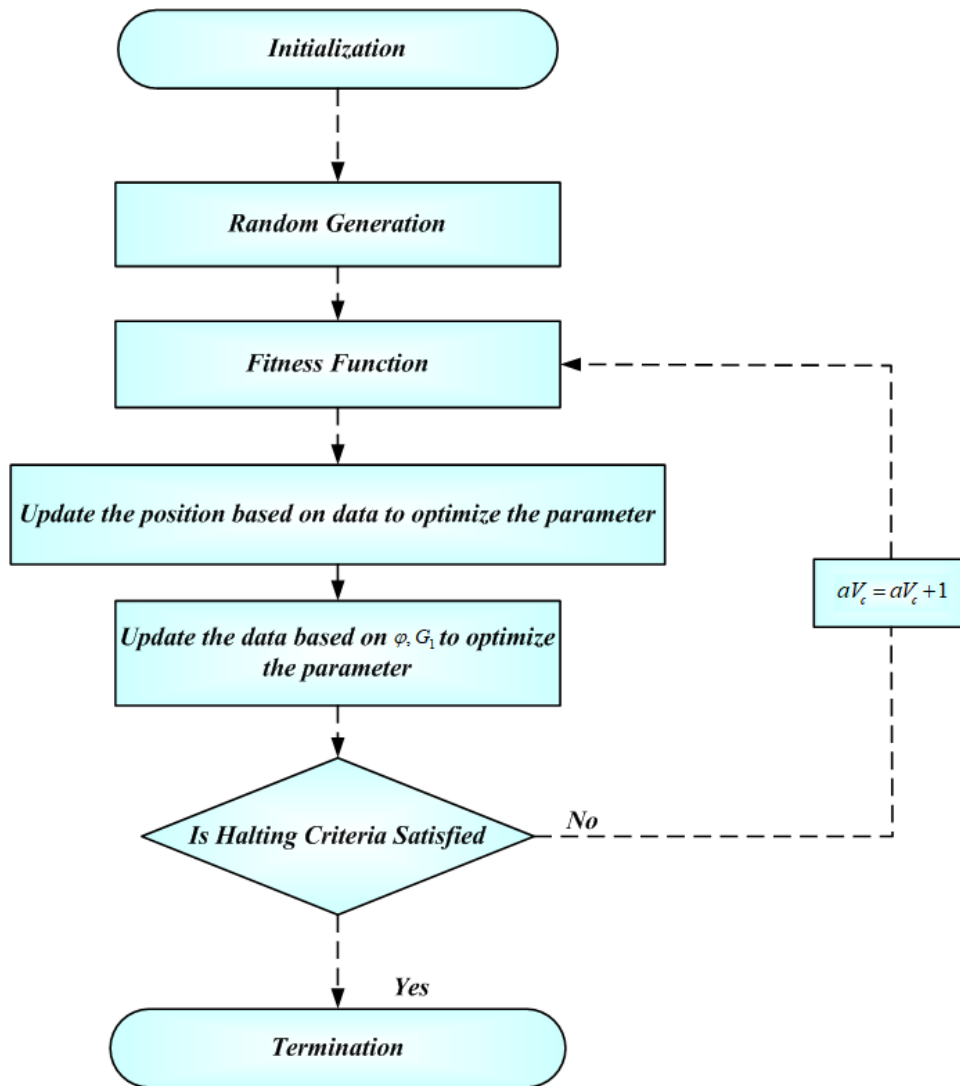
Initialization

Random Generation

Fitness Function

Update the position based on data to optimize the parameter

Update the data based on $\varphi, G_1$ to optimize the parameter

$aV_c = aV_c + 1$

Is Halting Criteria Satisfied

No

Yes

Termination